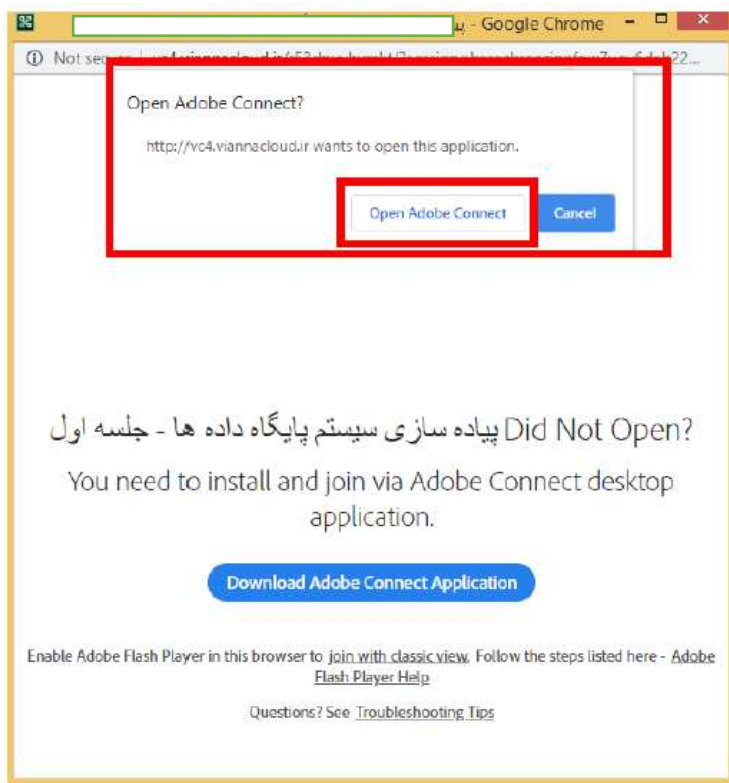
پ - Google Chrome

Not se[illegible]

Open Adobe Connect?

http://vc4.viannacloud.ir wants to open this application.

Open Adobe Connect

Cancel

پیاده سازی سیستم پایگاه داده ها - جلسه اول Did Not Open?

You need to install and join via Adobe Connect desktop application.

Download Adobe Connect Application

Enable Adobe Flash Player in this browser to join with classic view. Follow the steps listed here - Adobe Flash Player Help

Questions? See Troubleshooting Tips